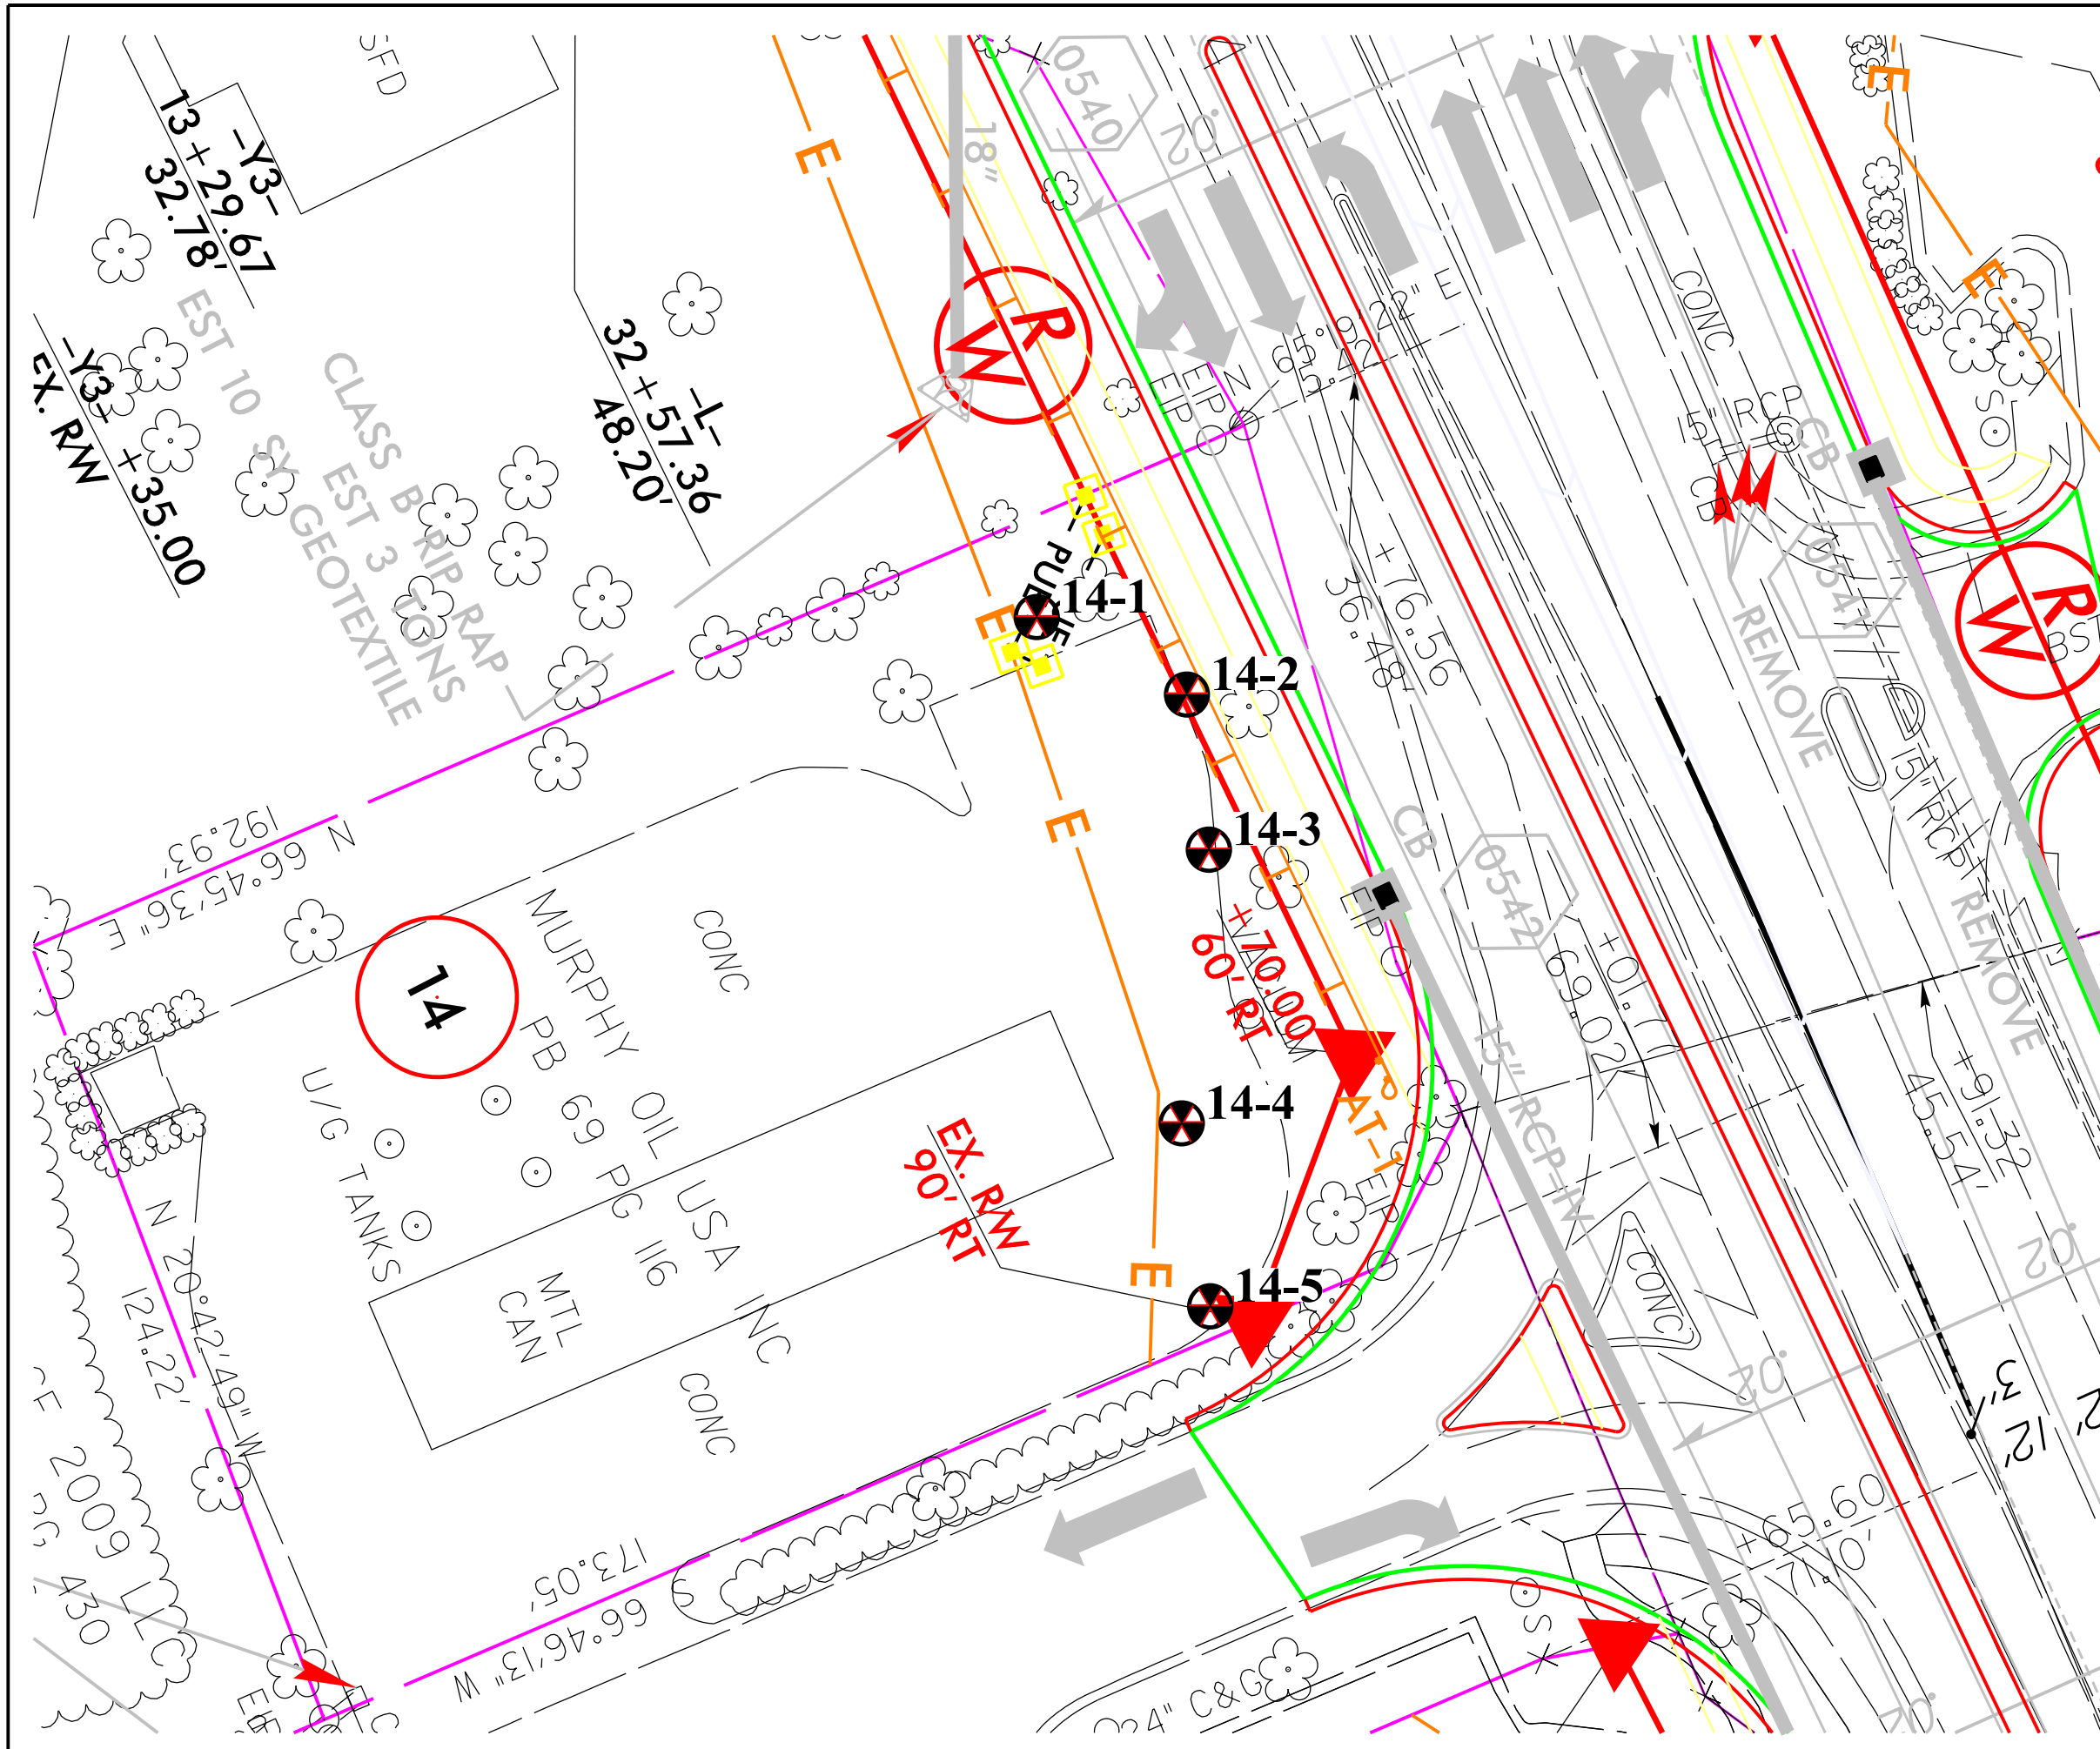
SFD

-Y3-
13+29.67
32.78'

-Y3-
+35.00
EX. RW

EST 10 SY
CLASS B RIP RAP
EST 3 TONS
GEOTEXTILE

-L-
32+57.36
48.20'

E
18"
0540
20'
R
W
EIP
EIP
65.92'
+15.42'
22" E
CONC
15" RCP
CB
CB
0541
REMOVE
SS
R
W
BST

PUE
14-1
14-2
14-3
14-4
14-5
E
E
E
E

+76.56
36.48'

CB
EIP
0542
+70.00
60' RT
+01.17
69.02'
15" RCP-IV
AT-1
EIP
15" RCP
REMOVE
+91.32
45.54'

N 66°45'36" E
192.93'

14

MURPHY OIL USA INC
PB 69 PG 116
CONC
U/G TANKS
MTL CAN
CONC

EX. RW
90' RT

N 20°42'49" W
124.22'

2009 LLC
430

66°46'13" W
173.05'

24" C&G
SS
CONC
20'
20'
20'
+65.60
71.70'
3'
12'
2'